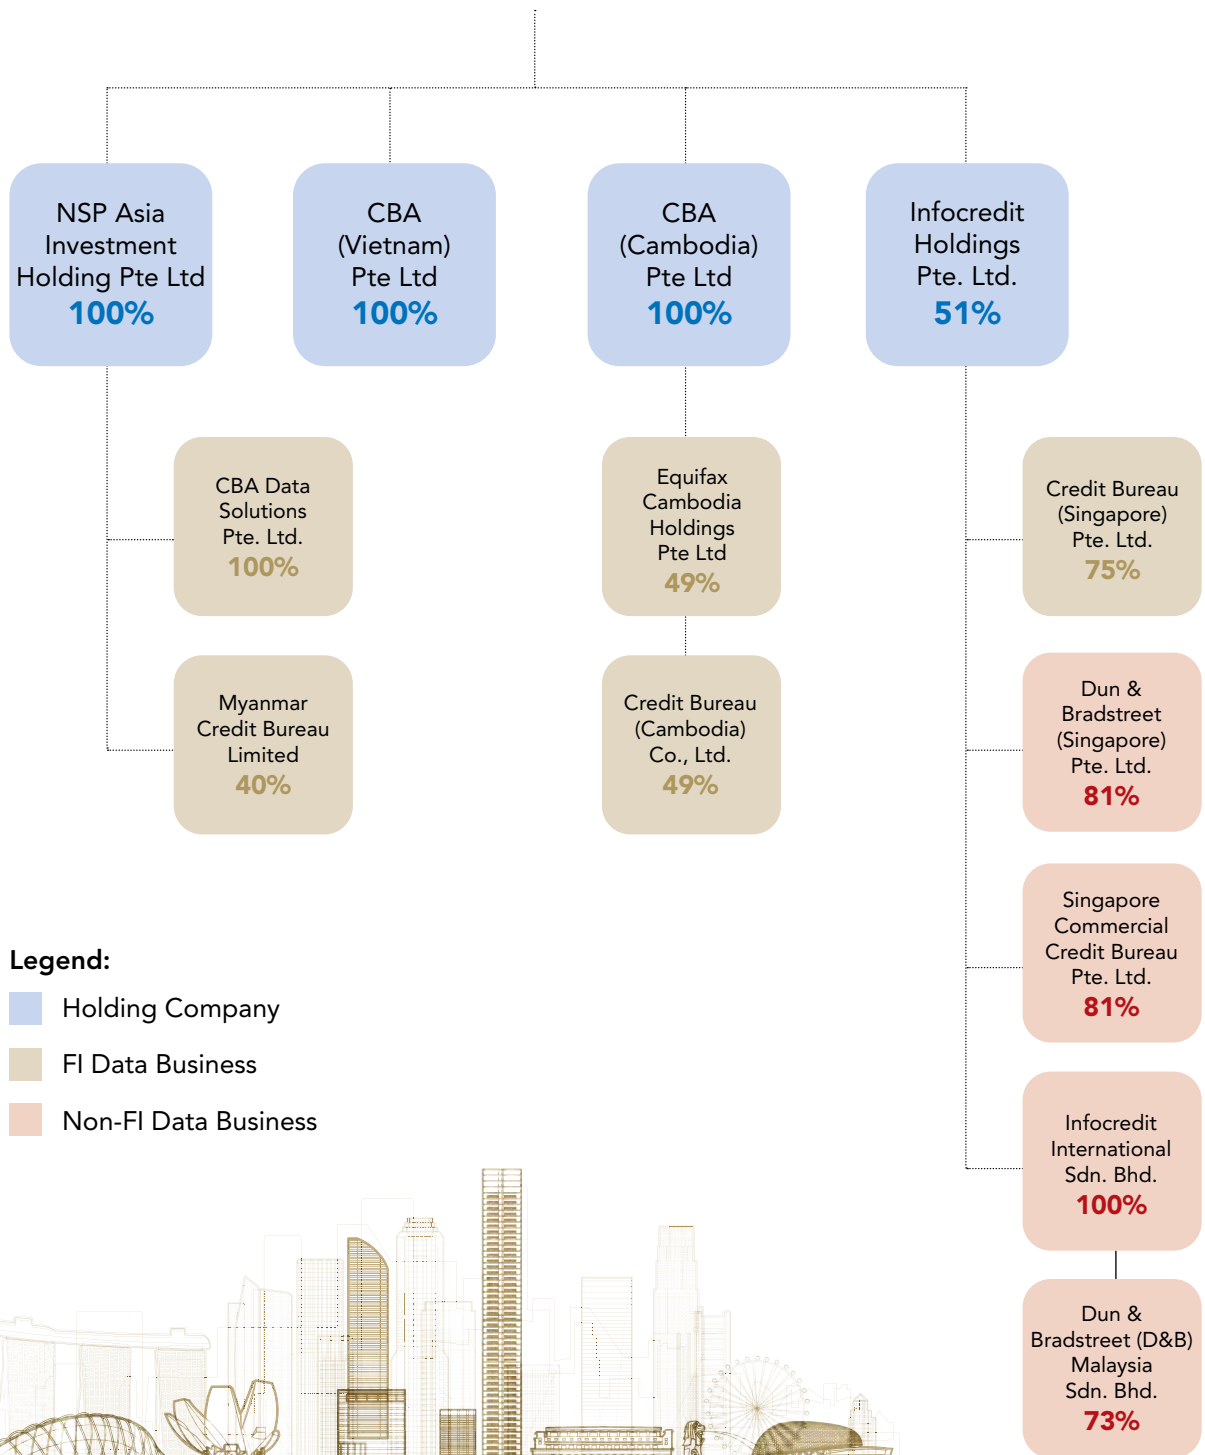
NSP Asia Investment Holding Pte Ltd
100%

CBA (Vietnam) Pte Ltd
100%

CBA (Cambodia) Pte Ltd
100%

Infocredit Holdings Pte. Ltd.
51%

CBA Data Solutions Pte. Ltd.
100%

Myanmar Credit Bureau Limited
40%

Equifax Cambodia Holdings Pte Ltd
49%

Credit Bureau (Cambodia) Co., Ltd.
49%

Credit Bureau (Singapore) Pte. Ltd.
75%

Dun & Bradstreet (Singapore) Pte. Ltd.
81%

Singapore Commercial Credit Bureau Pte. Ltd.
81%

Infocredit International Sdn. Bhd.
100%

Dun & Bradstreet (D&B) Malaysia Sdn. Bhd.
73%

Legend:
Holding Company
FI Data Business
Non-FI Data Business